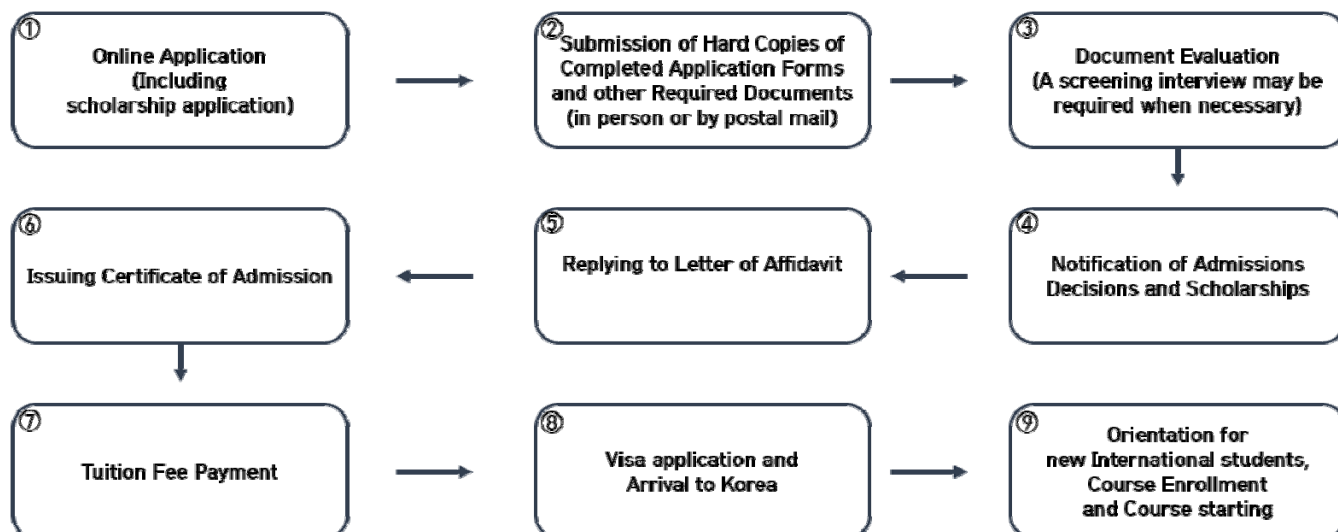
①
Online Application
(Including
scholarship application)

②
Submission of Hard Copies of Completed Application Forms and other Required Documents (in person or by postal mail)

③
Document Evaluation
(A screening interview may be required when necessary)

④
Notification of Admissions Decisions and Scholarships

⑤
Replying to Letter of Affidavit

⑥
Issuing Certificate of Admission

⑦
Tuition Fee Payment

⑧
Visa application and Arrival to Korea

⑨
Orientation for
new International students,
Course Enrollment
and Course starting